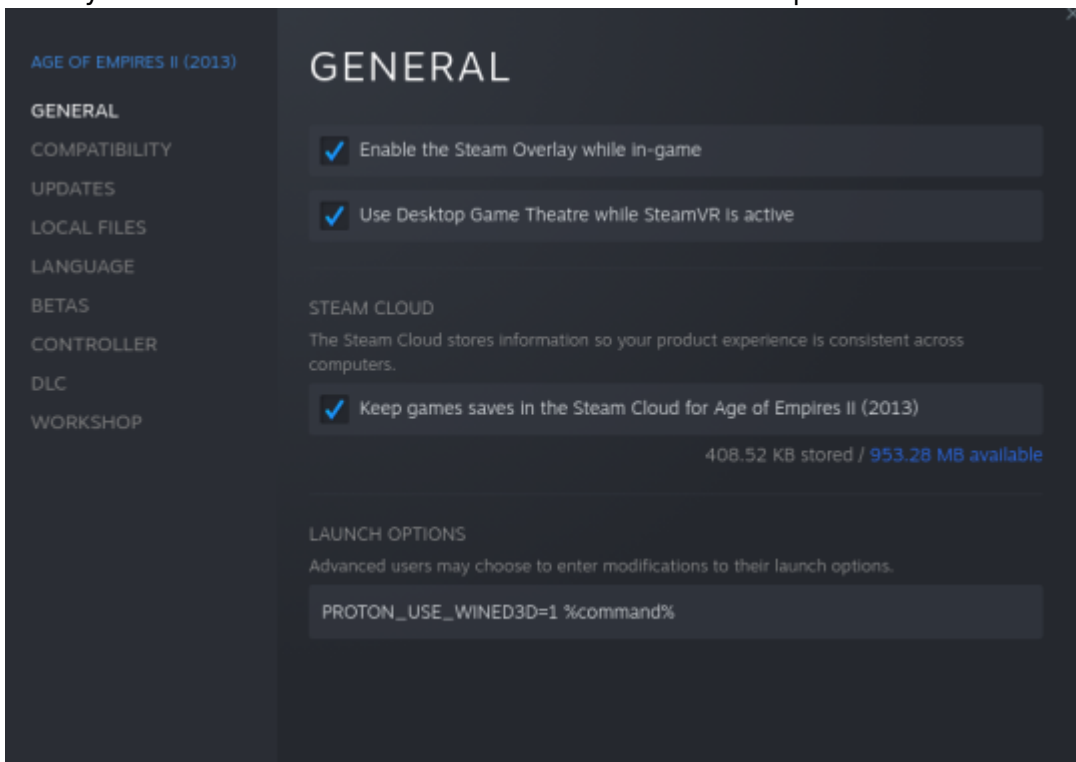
AGE OF EMPIRES II (2013)
GENERAL
COMPATIBILITY
UPDATES
LOCAL FILES
LANGUAGE
BETAS
CONTROLLER
DLC
WORKSHOP

GENERAL

Enable the Steam Overlay while in-game

Use Desktop Game Theatre while SteamVR is active

STEAM CLOUD

The Steam Cloud stores information so your product experience is consistent across computers.

Keep games saves in the Steam Cloud for Age of Empires II (2013)

408.52 KB stored / 953.28 MB available

LAUNCH OPTIONS

Advanced users may choose to enter modifications to their launch options.

PROTON_USE_WINED3D=1 %command%